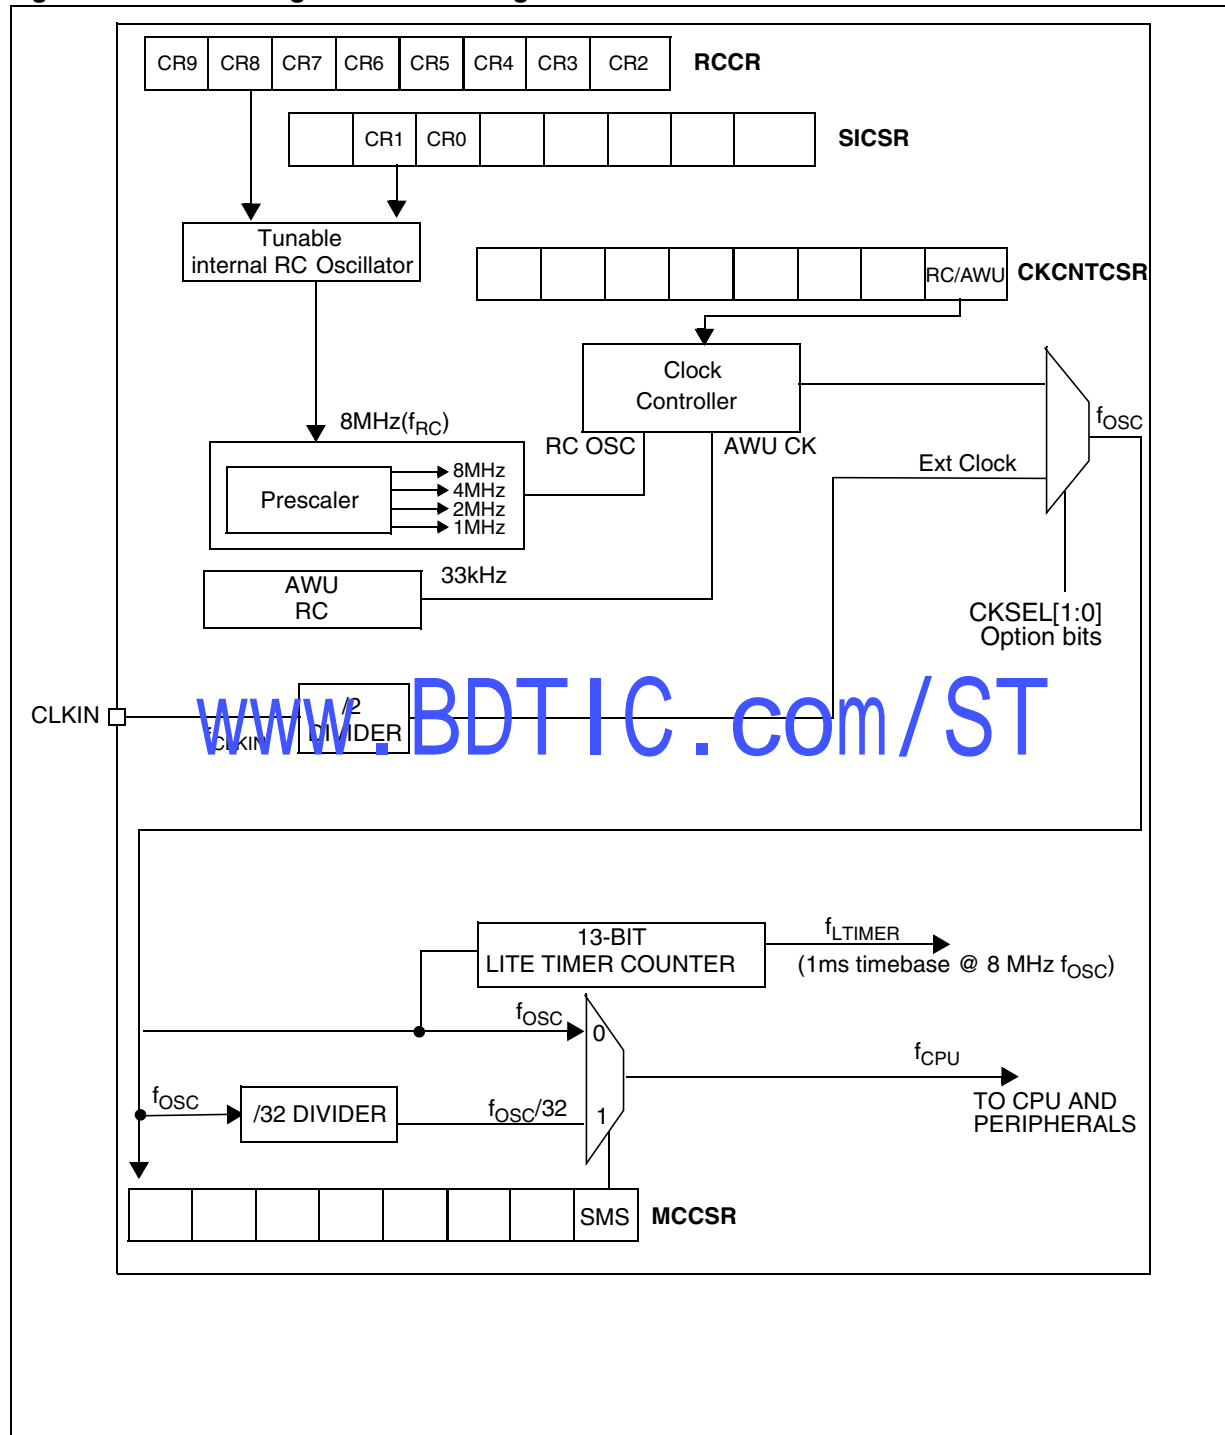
CR9 CR8 CR7 CR6 CR5 CR4 CR3 CR2 RCCR

CR1 CR0 SICSR

Tunable internal RC Oscillator

RC/AWU CKCNTCSR

Clock Controller

$f_{OSC}$

8MHz($f_{RC}$)

RC OSC

AWU CK

Ext Clock

Prescaler

8MHz
4MHz
2MHz
1MHz

AWU RC

33kHz

CKSEL[1:0] Option bits

CLKIN

$f_{CLKIN}$

/2 DIVIDER

www.BDTIC.com/ST

13-BIT LITE TIMER COUNTER

$f_{LTIMER}$

(1ms timebase @ 8 MHz $f_{OSC}$)

$f_{OSC}$

0

$f_{CPU}$

$f_{OSC}$

/32 DIVIDER

$f_{OSC}$/32

1

TO CPU AND PERIPHERALS

SMS MCCSR